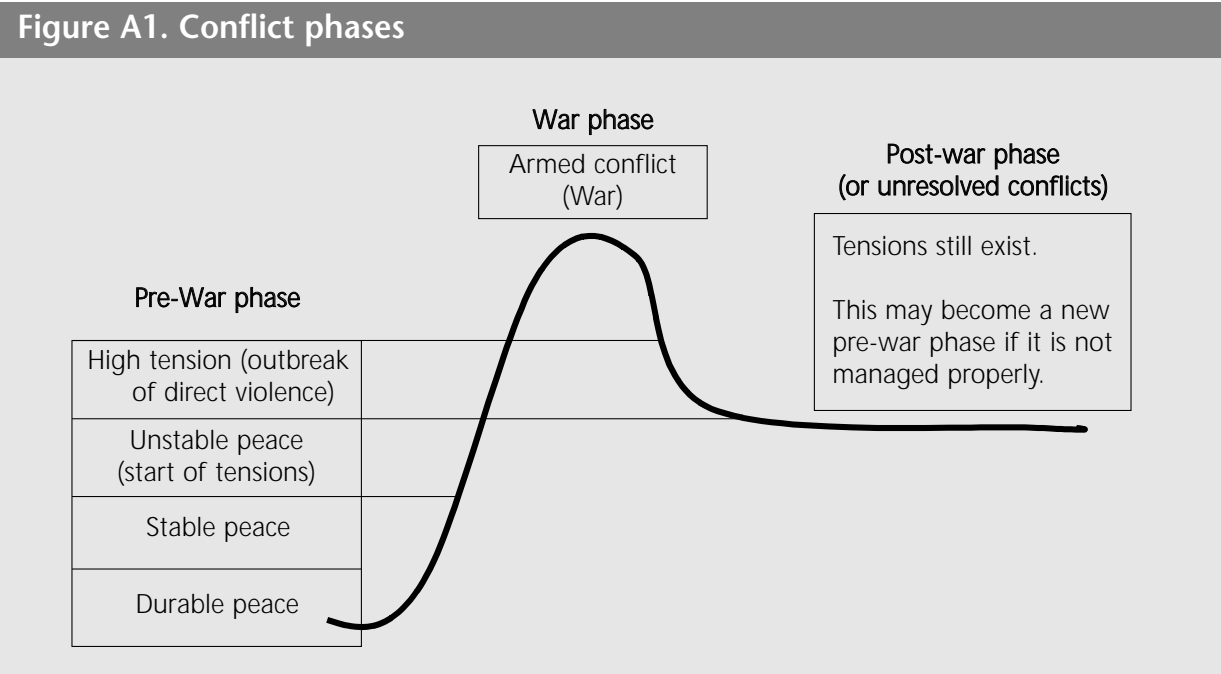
Figure A1. Conflict phases

War phase

Armed conflict (War)

Post-war phase (or unresolved conflicts)

Tensions still exist.

This may become a new pre-war phase if it is not managed properly.

Pre-War phase

High tension (outbreak of direct violence)

Unstable peace (start of tensions)

Stable peace

Durable peace